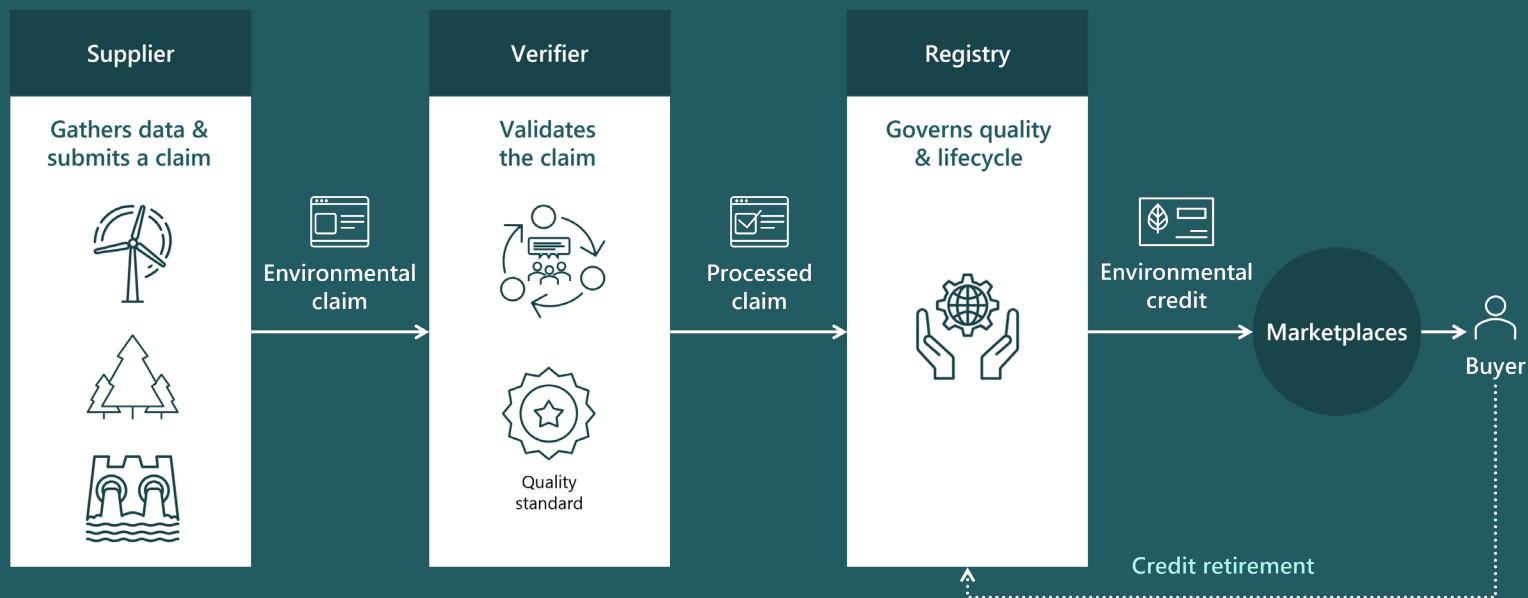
Supplier

Gathers data & submits a claim

Environmental claim

Verifier

Validates the claim

Quality standard

Processed claim

Registry

Governs quality & lifecycle

Environmental credit

Marketplaces

Buyer

Credit retirement